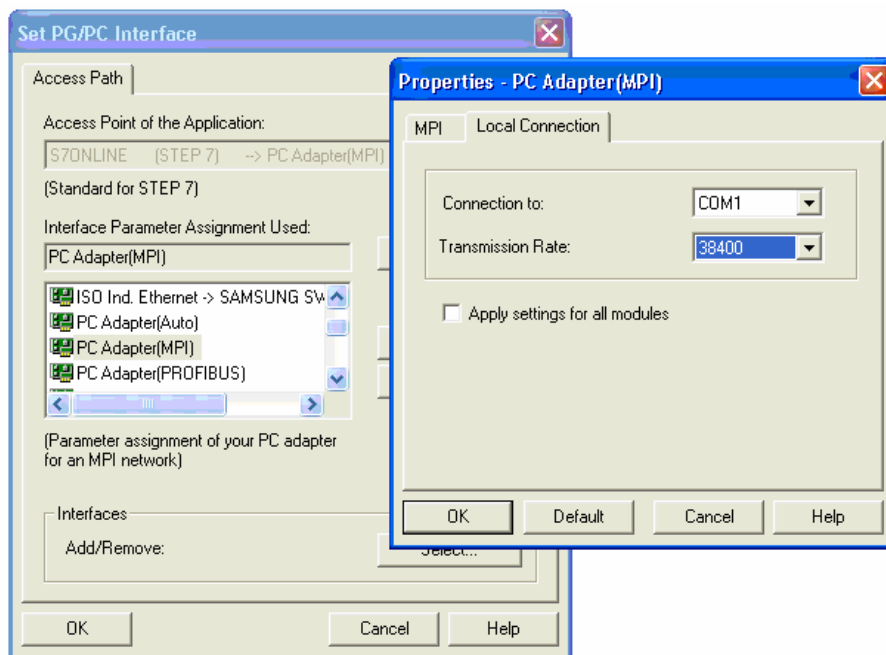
Set PG/PC Interface

Access Path

Access Point of the Application:

S7ONLINE (STEP 7) --> PC Adapter(MPI)

(Standard for STEP 7)

Interface Parameter Assignment Used:

PC Adapter(MPI)

ISO Ind. Ethernet -> SAMSUNG SV
PC Adapter(Auto)
PC Adapter(MPI)
PC Adapter(PROFIBUS)

(Parameter assignment of your PC adapter for an MPI network)

Interfaces

Add/Remove:

Select...

OK

Cancel

Help

Properties - PC Adapter(MPI)

MPI

Local Connection

Connection to: COM1

Transmission Rate: 38400

Apply settings for all modules

OK

Default

Cancel

Help